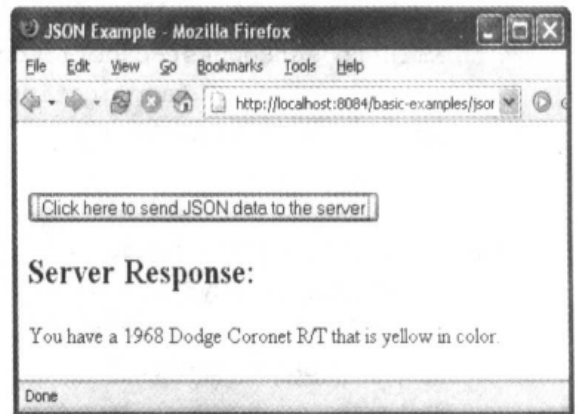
JSON Example - Mozilla Firefox

File Edit View Go Bookmarks Tools Help

http://localhost:8084/basic-examples/jsor

Click here to send JSON data to the server

Server Response:

You have a 1968 Dodge Coronet R/T that is yellow in color.

Done